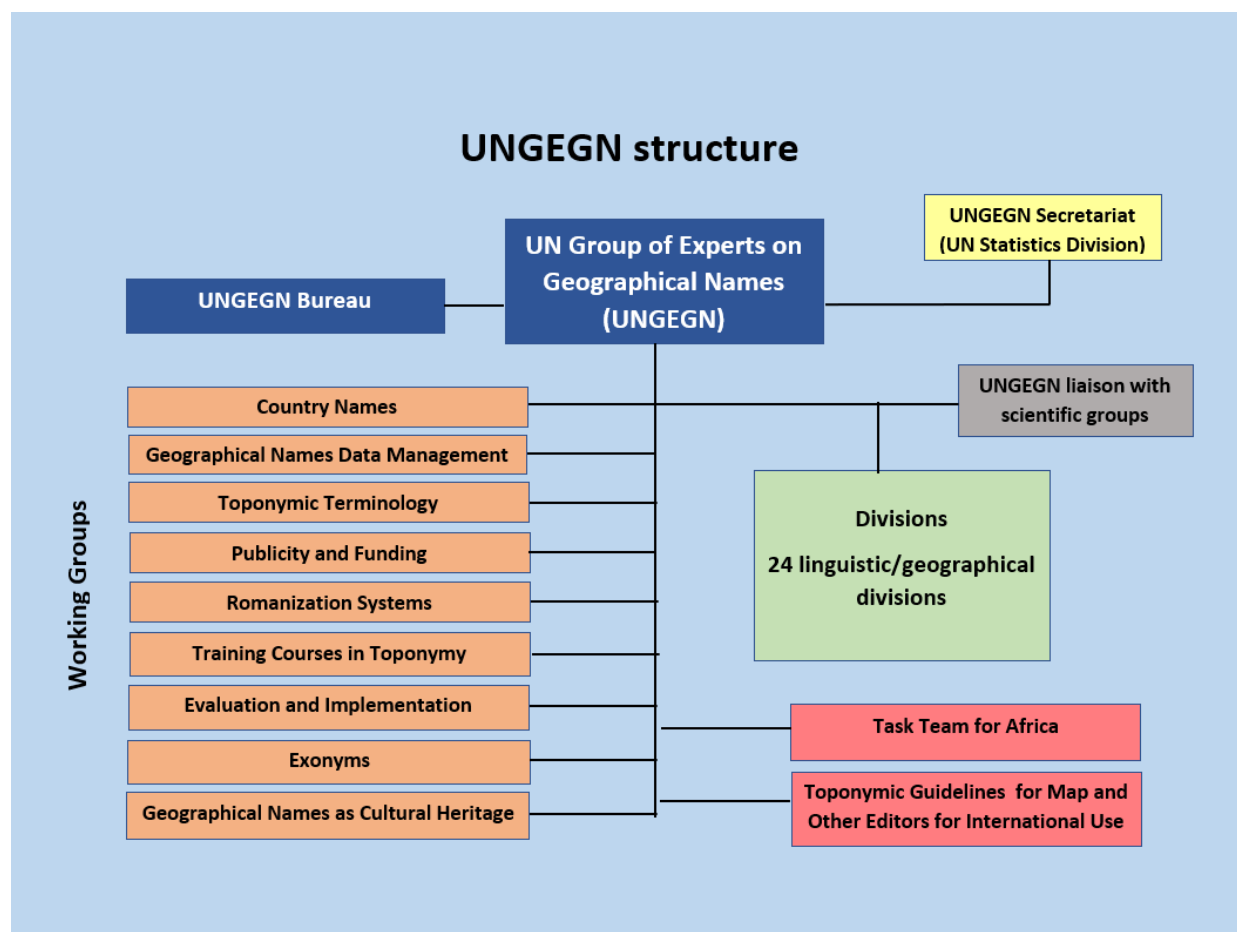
UNGEGN structure

UNGEGN Secretariat (UN Statistics Division)

UNGEGN Bureau

UN Group of Experts on Geographical Names (UNGEGN)

UNGEGN liaison with scientific groups

Working Groups

Country Names

Geographical Names Data Management

Toponymic Terminology

Publicity and Funding

Romanization Systems

Training Courses in Toponymy

Evaluation and Implementation

Exonyms

Geographical Names as Cultural Heritage

Divisions

24 linguistic/geographical divisions

Task Team for Africa

Toponymic Guidelines for Map and Other Editors for International Use